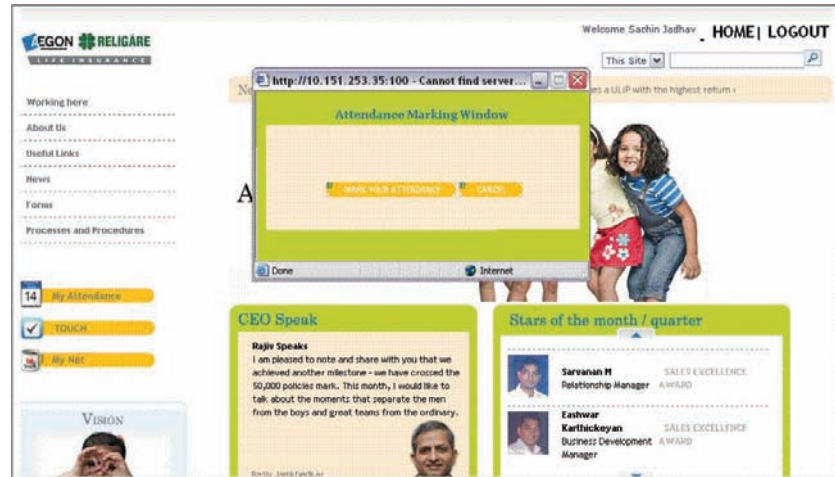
AEGON RELIGARE
LIFE INSURANCE

Welcome Sachin Jadhav HOME | LOGOUT

This Site

Ne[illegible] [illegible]es a ULIP with the highest return ›

http://10.151.253.35:100 - Cannot find server...

Attendance Marking Window

MARK YOUR ATTENDANCE

CANCEL

Done

Internet

Working here

About Us

Useful Links

News

Forms

Processes and Procedures

A

14 My Attendance

TOUCH

My Net

VISION

CEO Speak

Rajiv Speaks
I am pleased to note and share with you that we achieved another milestone - we have crossed the 50,000 policies mark. This month, I would like to talk about the moments that separate the men from the boys and great teams from the ordinary.

Rajiv Jamkhedkar

Stars of the month / quarter

Sarvanan M
Relationship Manager
SALES EXCELLENCE AWARD

Eashwar Karthickeyan
Business Development Manager
SALES EXCELLENCE AWARD